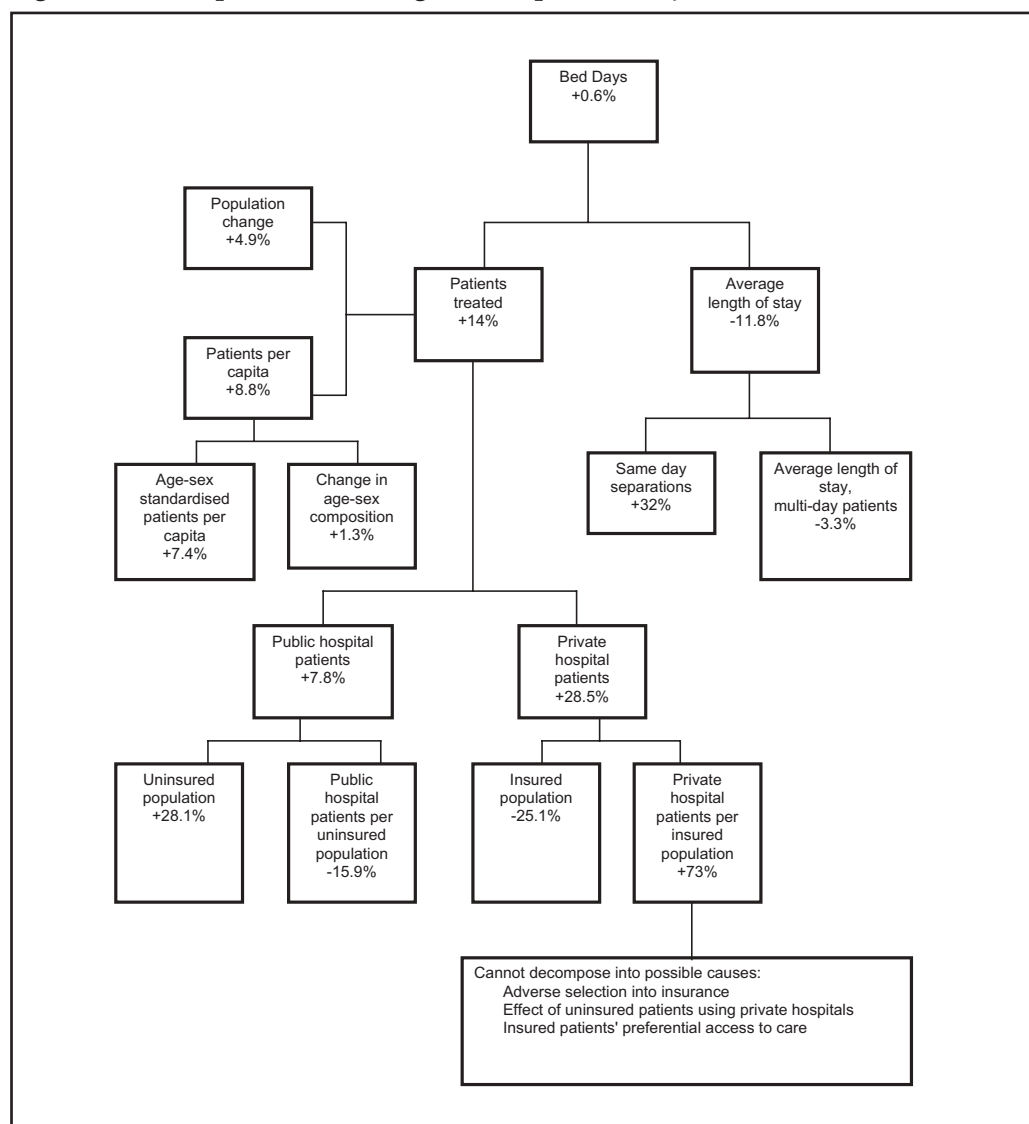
Bed Days
+0.6%

Population change
+4.9%

Patients treated
+14%

Average length of stay
-11.8%

Patients per capita
+8.8%

Age-sex standardised patients per capita
+7.4%

Change in age-sex composition
+1.3%

Same day separations
+32%

Average length of stay, multi-day patients
-3.3%

Public hospital patients
+7.8%

Private hospital patients
+28.5%

Uninsured population
+28.1%

Public hospital patients per uninsured population
-15.9%

Insured population
-25.1%

Private hospital patients per insured population
+73%

Cannot decompose into possible causes:
Adverse selection into insurance
Effect of uninsured patients using private hospitals
Insured patients' preferential access to care